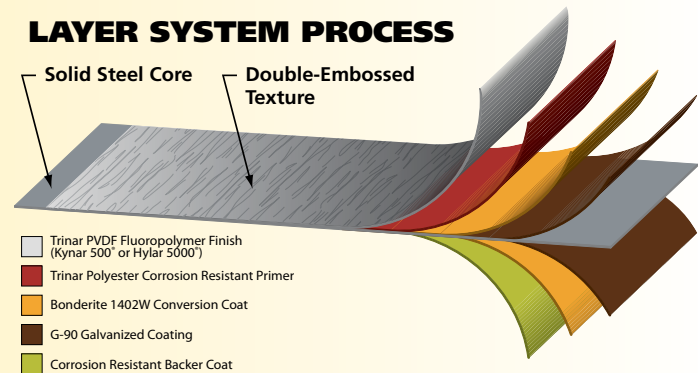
LAYER SYSTEM PROCESS

Solid Steel Core

Double-Embossed Texture

Trinar PVDF Fluoropolymer Finish (Kynar 500® or Hylar 5000®)

Trinar Polyester Corrosion Resistant Primer

Bonderite 1402W Conversion Coat

G-90 Galvanized Coating

Corrosion Resistant Backer Coat